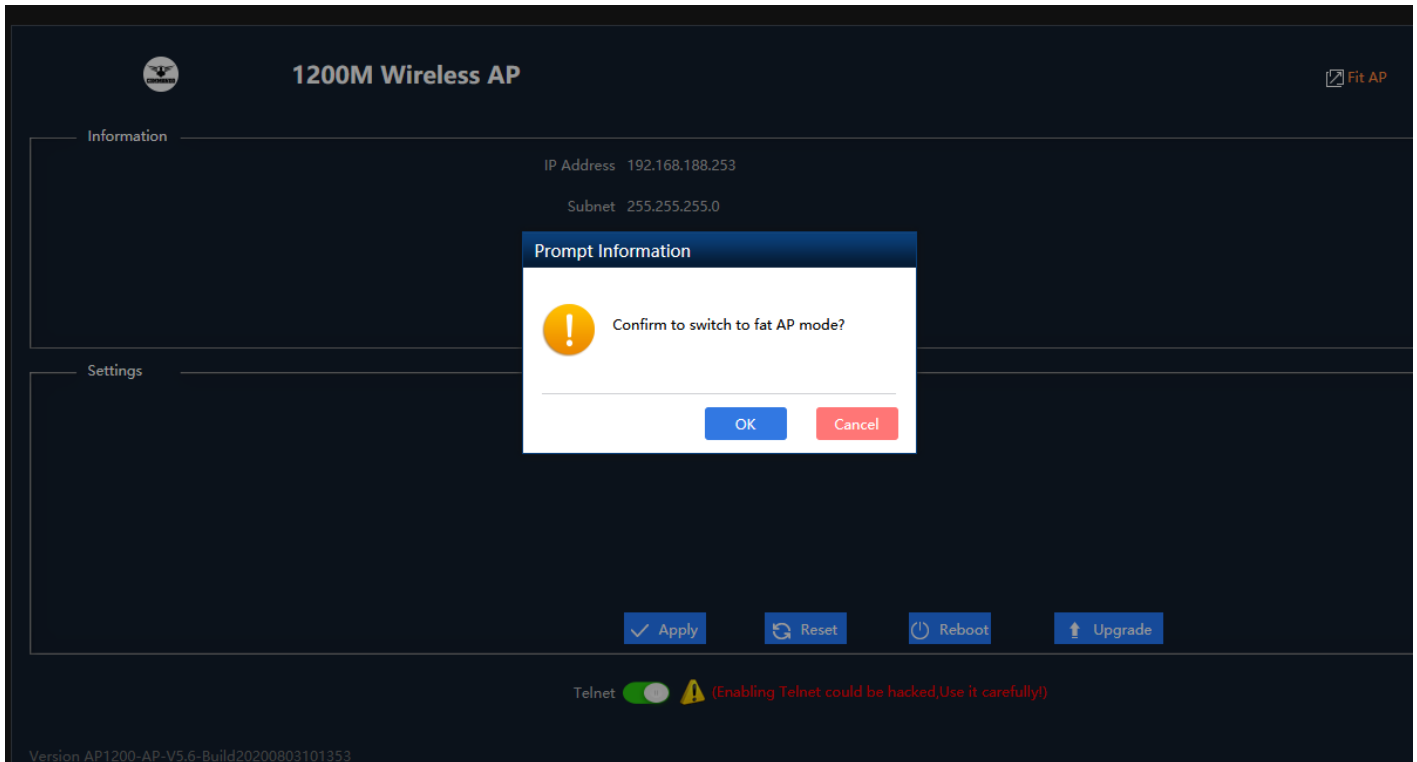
1200M Wireless AP

Fit AP

Information

IP Address 192.168.188.253

Subnet 255.255.255.0

Prompt Information

!

Confirm to switch to fat AP mode?

OK

Cancel

Settings

Apply

Reset

Reboot

Upgrade

Telnet

(Enabling Telnet could be hacked,Use it carefully!)

Version AP1200-AP-V5.6-Build20200803101353